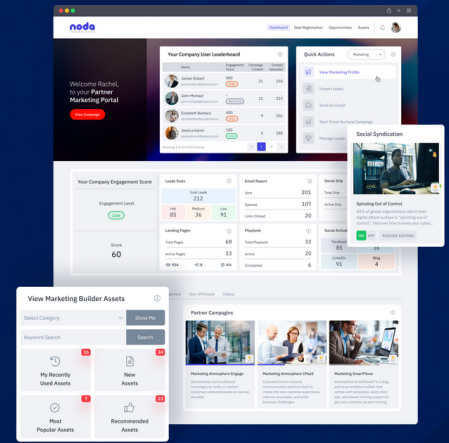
noda

Dashboard Deal Registration Opportunities Assets

Welcome Rachel, to your Partner Marketing Portal

View Campaign

Your Company User Leaderboard

| Name | Engagement Score | Campaigns Created | Contact Uploaded |
|---|---|---|---|
| James Robert | 400 | 12 | 61 |
| John Michael | 600 | 25 | 80 |
| Elizabeth Barbara | 400 | 12 | 61 |
| Jessica Karen | 400 | 12 | 61 |

Showing 1 to 4 of 4 entries

1

Quick Actions

Marketing

View Marketing Profile

Import Leads

Send An Email

Start Email Nurture Campaign

Manage Leads

Social Syndication

Spiraling Out of Control

ON OPT REQUIRE EDITING

Your Company Engagement Score

Engagement Level

Low

Score

60

Leads Stats

Total Leads 122

Hot 85

Medium 36

Low 11

Email Report

Sent 201

Opened 107

Links Clicked 20

Social Shares

Landing Pages

Total Pages 68

Active Pages 31

904 8 4%

Playbook

Total Playbook 33

Active 24

Completed 8

Social Activity

91

Blog 4

View Marketing Builder Assets

Select Category

Show Me

Keyword Search

Search

My Recently Used Assets 16

New Assets 34

Most Popular Assets 7

Recommended Assets 23

Partner Campaigns

Marketing Atmosphere Engage

Marketing Atmosphere CTaaS

Marketing SmartFlows